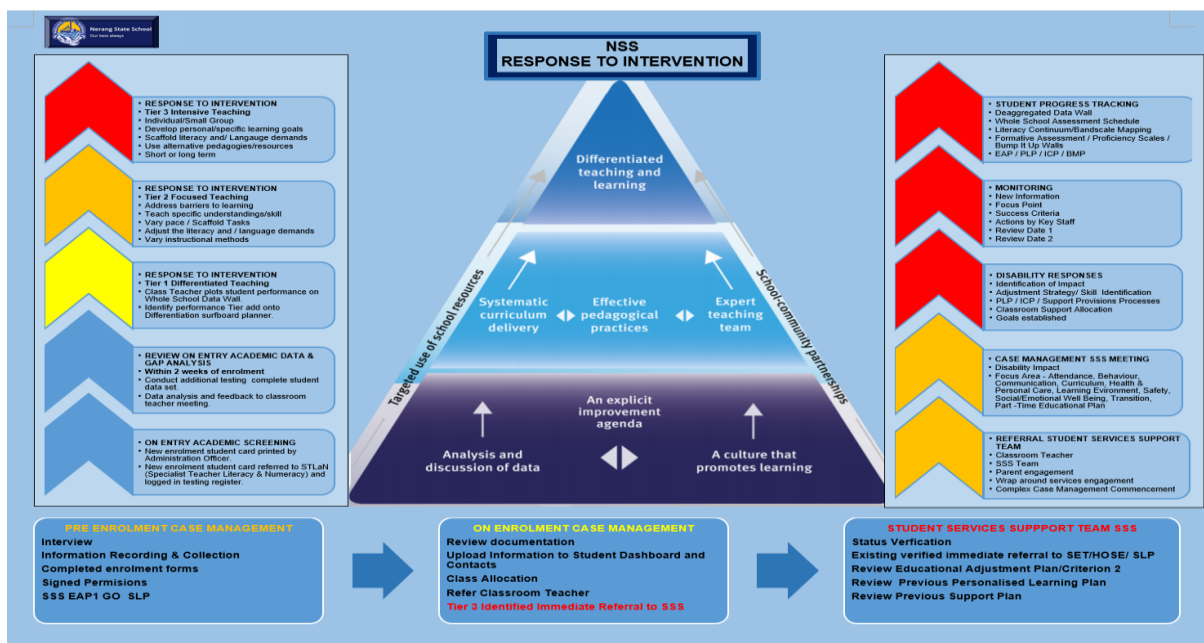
Nerang State School
Our best always

NSS
RESPONSE TO INTERVENTION

• RESPONSE TO INTERVENTION
• Tier 3 Intensive Teaching
• Individual/Small Group
• Develop personal/specific learning goals
• Scaffold literacy and/ Langauge demands
• Use alternative pedagogies/resources
• Short or long term

• RESPONSE TO INTERVENTION
• Tier 2 Focused Teaching
• Address barriers to learning
• Teach specific understandings/skill
• Vary pace / Scaffold Tasks
• Adjust the literacy and / language demands
• Vary instructional methods

• RESPONSE TO INTERVENTION
• Tier 1 Differentiated Teaching
• Class Teacher plots student performance on Whole School Data Wall.
• Identify performance Tier add onto Differentiation surfboard planner.

• REVIEW ON ENTRY ACADEMIC DATA & GAP ANALYSIS
• Within 2 weeks of enrolment
• Conduct additional testing complete student data set.
• Data analysis and feedback to classroom teacher meeting.

• ON ENTRY ACADEMIC SCREENING
• New enrolment student card printed by Administration Officer.
• New enrolment student card referred to STLaN (Specialist Teacher Literacy & Numeracy) and logged in testing register.

Differentiated teaching and learning

Systematic curriculum delivery
Effective pedagogical practices
Expert teaching team

An explicit improvement agenda

Analysis and discussion of data
A culture that promotes learning

Targeted use of school resources
School-community partnerships

• STUDENT PROGRESS TRACKING
• Deaggregated Data Wall
• Whole School Assessment Schedule
• Literacy Continuum/Bandscale Mapping
• Formative Assessment / Proficiency Scales / Bump It Up Walls
• EAP / PLP / ICP / BMP

• MONITORING
• New Information
• Focus Point
• Success Criteria
• Actions by Key Staff
• Review Date 1
• Review Date 2

• DISABILITY RESPONSES
• Identification of Impact
• Adjustment Strategy/ Skill Identification
• PLP / ICP / Support Provisions Processes
• Classroom Support Allocation
• Goals established

• CASE MANAGEMENT SSS MEETING
• Disability Impact
• Focus Area - Attendance, Behaviour, Communication, Curriculum, Health & Personal Care, Learning Evironment, Safety, Social/Emotional Well Being, Transition, Part -Time Educational Plan

• REFERRAL STUDENT SERVICES SUPPORT TEAM
• Classroom Teacher
• SSS Team
• Parent engagement
• Wrap around services engagement
• Complex Case Management Commencement

PRE ENROLMENT CASE MANAGEMENT
Interview
Information Recording & Collection
Completed enrolment forms
Signed Permisions
SSS EAP1 GO SLP

ON ENROLMENT CASE MANAGEMENT
Review documentation
Upload Information to Student Dashboard and Contacts
Class Allocation
Refer Classroom Teacher
Tier 3 Identified Immediate Referral to SSS

STUDENT SERVICES SUPPPORT TEAM SSS
Status Verfication
Existing verified immediate referral to SET/HOSE/ SLP
Review Educational Adjustment Plan/Criterion 2
Review Previous Personalised Learning Plan
Review Previous Support Plan